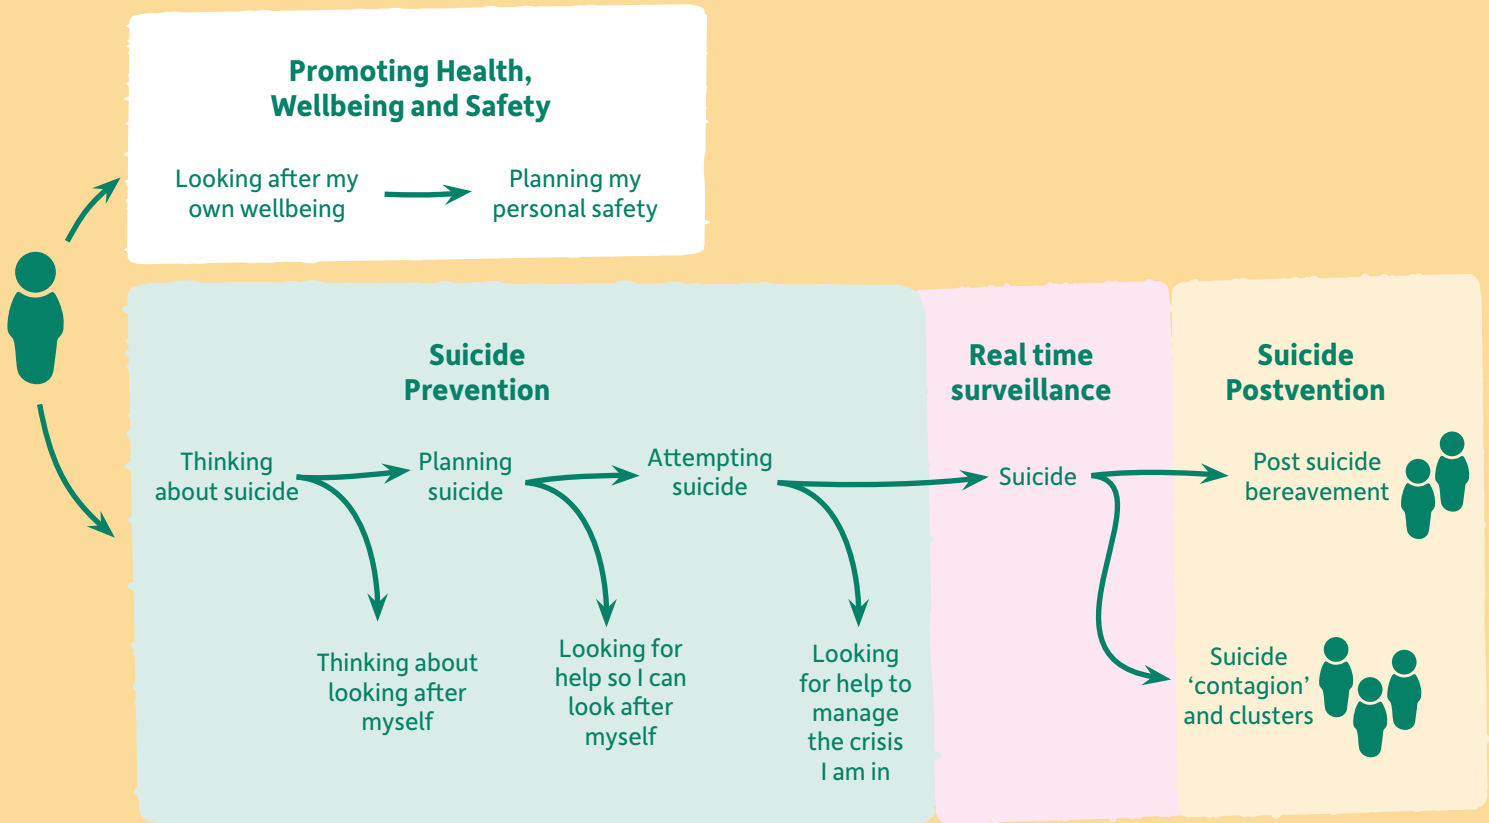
Promoting Health, Wellbeing and Safety

Looking after my own wellbeing

Planning my personal safety

Suicide Prevention

Thinking about suicide

Planning suicide

Attempting suicide

Thinking about looking after myself

Looking for help so I can look after myself

Looking for help to manage the crisis I am in

Real time surveillance

Suicide

Suicide Postvention

Post suicide bereavement

Suicide 'contagion' and clusters